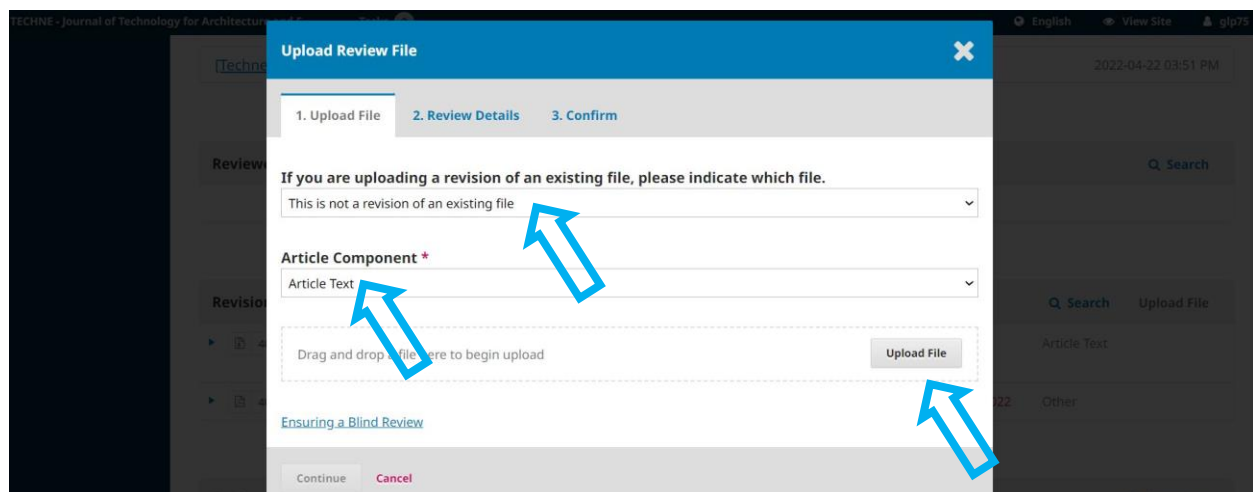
TECHNE - Journal of Technology for Architecture and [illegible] Tasks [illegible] English View Site glp75

[Techne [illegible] 2022-04-22 03:51 PM

Reviewe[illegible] Search

Revisio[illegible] Search Upload File

Article Text

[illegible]022 Other

Upload Review File

1. Upload File
2. Review Details
3. Confirm

If you are uploading a revision of an existing file, please indicate which file.

This is not a revision of an existing file

Article Component *

Article Text

Drag and drop a file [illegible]ere to begin upload

Upload File

Ensuring a Blind Review

Continue
Cancel